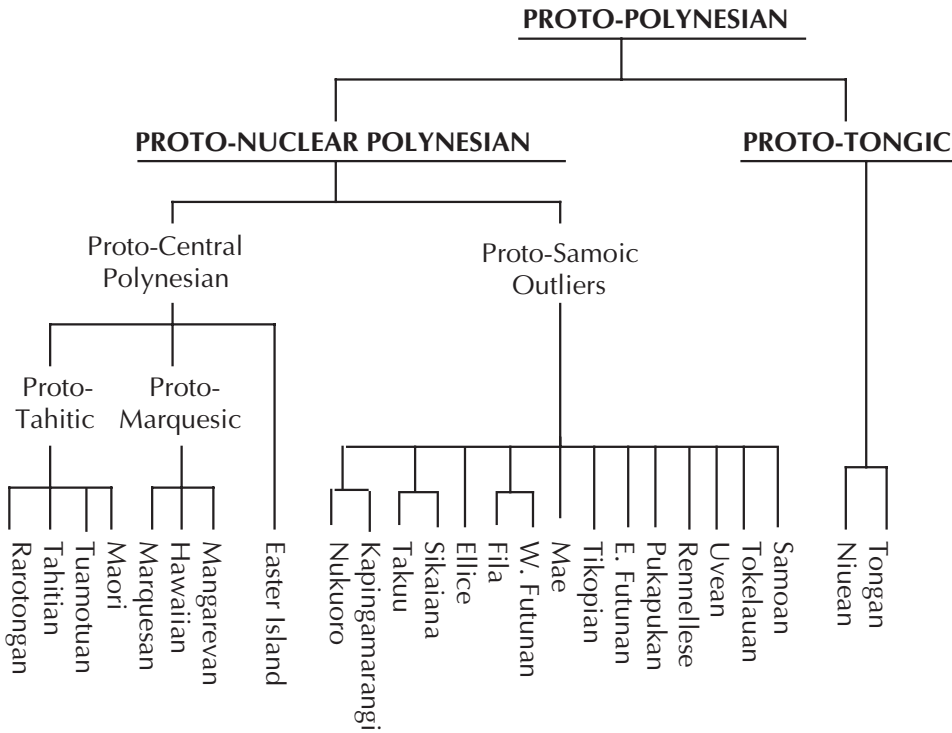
PROTO-POLYNESIAN

PROTO-NUCLEAR POLYNESIAN

PROTO-TONGIC

Proto-Central Polynesian

Proto-Samoic Outliers

Proto-Tahitic

Proto-Marquesic

Rarotongan
Tahitian
Tuamotuan
Maori
Marquesan
Hawaiian
Mangarevan
Easter Island
Nukuoro
Kapingamarangi
Takuu
Sikaiana
Ellice
Fila
W. Futunan
Mae
Tikopian
E. Futunan
Pukapukan
Rennellese
Uvean
Tokelauan
Samoan
Niuean
Tongan